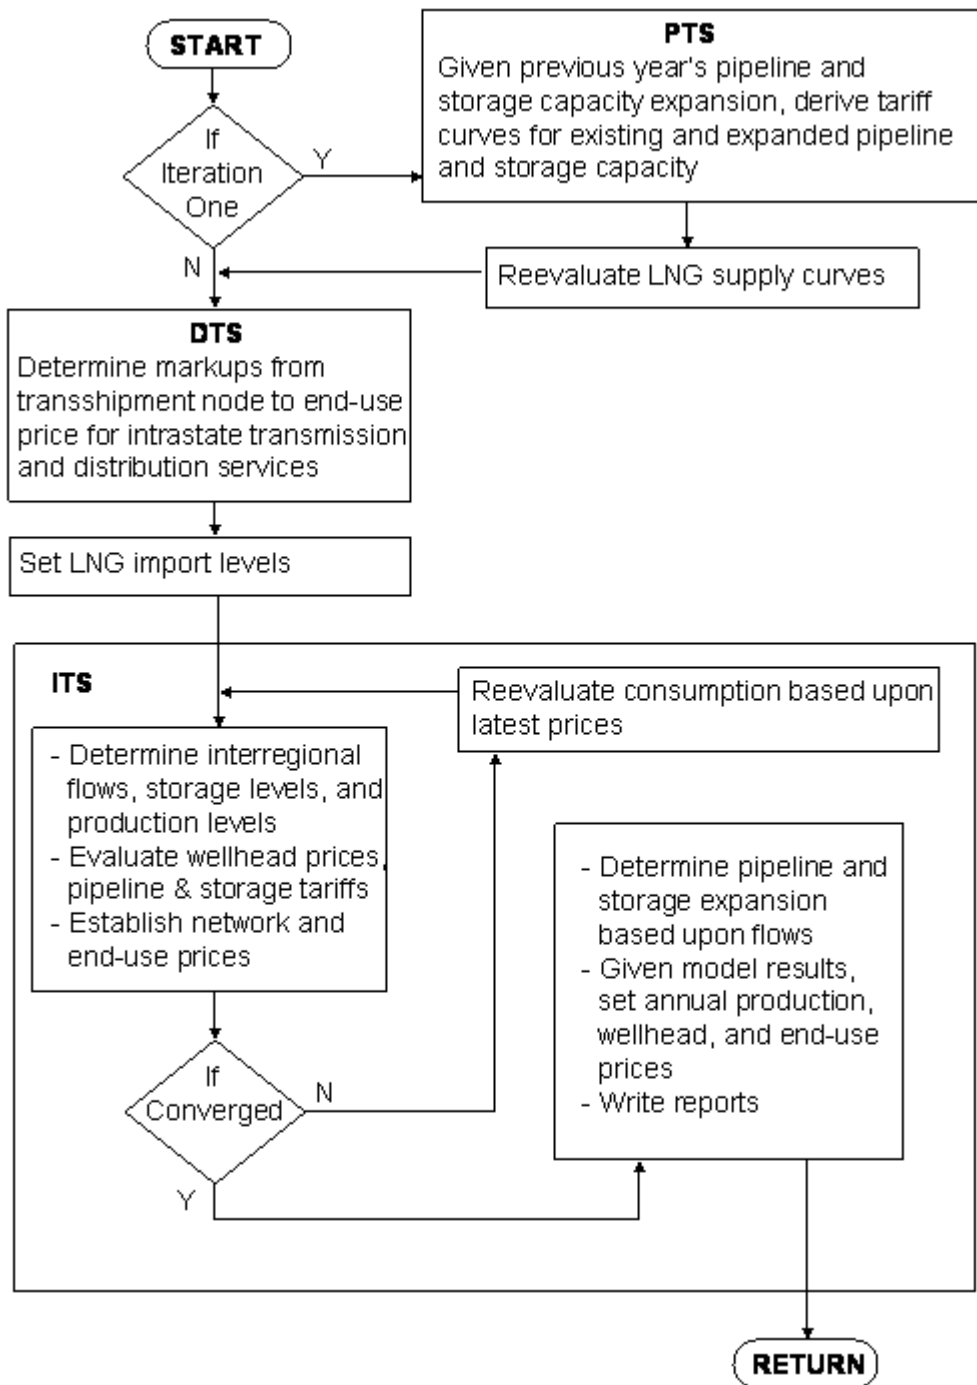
START

If Iteration One

Y

PTS
Given previous year's pipeline and storage capacity expansion, derive tariff curves for existing and expanded pipeline and storage capacity

N

Reevaluate LNG supply curves

DTS
Determine markups from transshipment node to end-use price for intrastate transmission and distribution services

Set LNG import levels

ITS

Reevaluate consumption based upon latest prices

- Determine interregional flows, storage levels, and production levels
- Evaluate wellhead prices, pipeline & storage tariffs
- Establish network and end-use prices

- Determine pipeline and storage expansion based upon flows
- Given model results, set annual production, wellhead, and end-use prices
- Write reports

If Converged

N

Y

RETURN